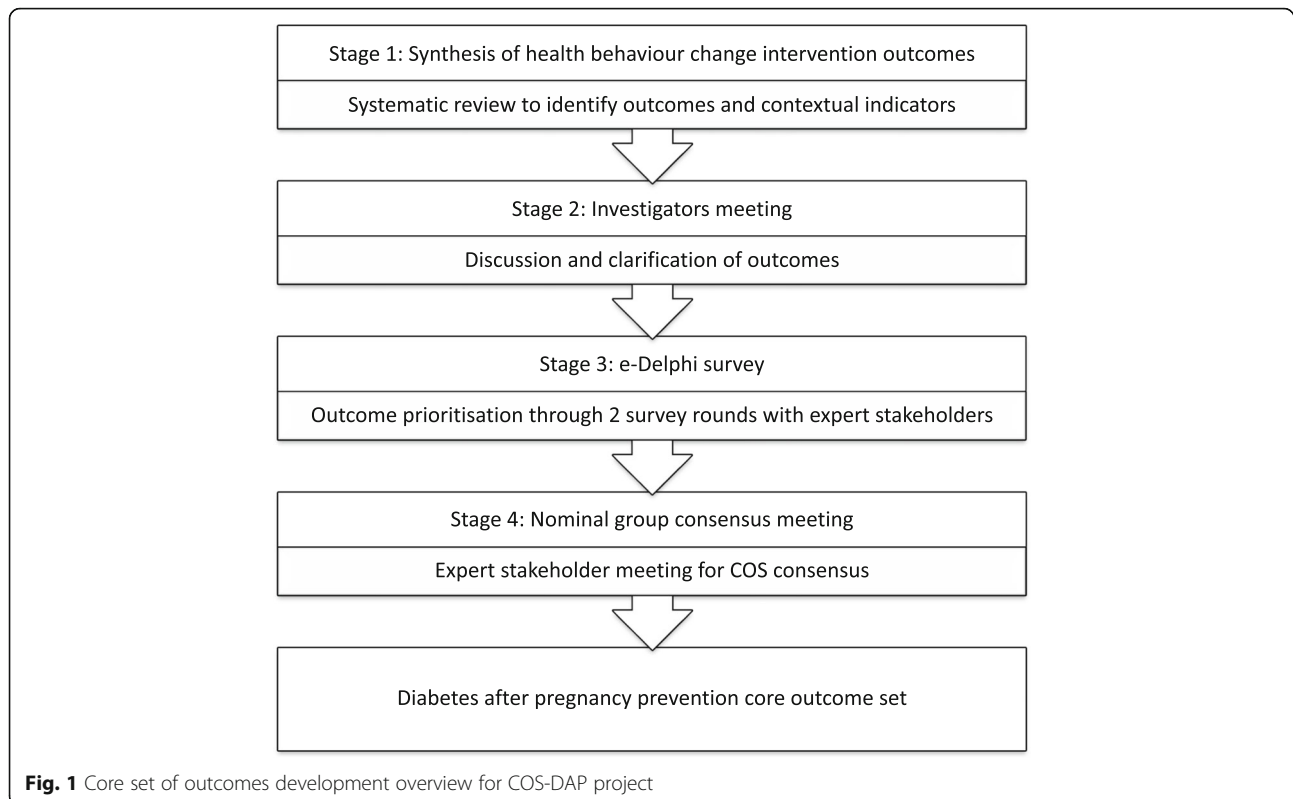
Stage 1: Synthesis of health behaviour change intervention outcomes

Systematic review to identify outcomes and contextual indicators

Stage 2: Investigators meeting

Discussion and clarification of outcomes

Stage 3: e-Delphi survey

Outcome prioritisation through 2 survey rounds with expert stakeholders

Stage 4: Nominal group consensus meeting

Expert stakeholder meeting for COS consensus

Diabetes after pregnancy prevention core outcome set

**Fig. 1** Core set of outcomes development overview for COS-DAP project